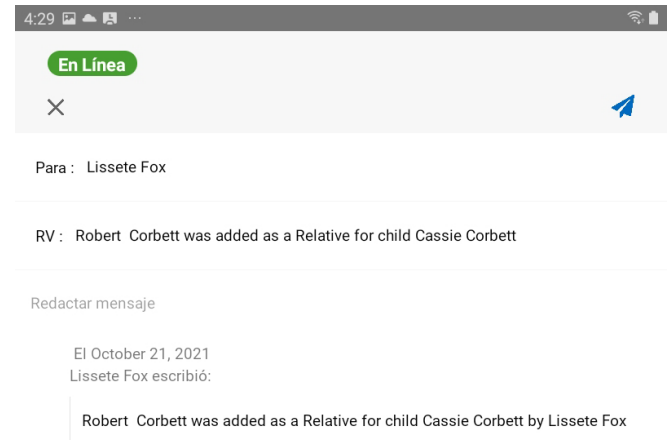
4:29 ···

En Línea

×

Para : Lissete Fox

RV : Robert Corbett was added as a Relative for child Cassie Corbett

Redactar mensaje

El October 21, 2021
Lissete Fox escribió:

Robert Corbett was added as a Relative for child Cassie Corbett by Lissete Fox